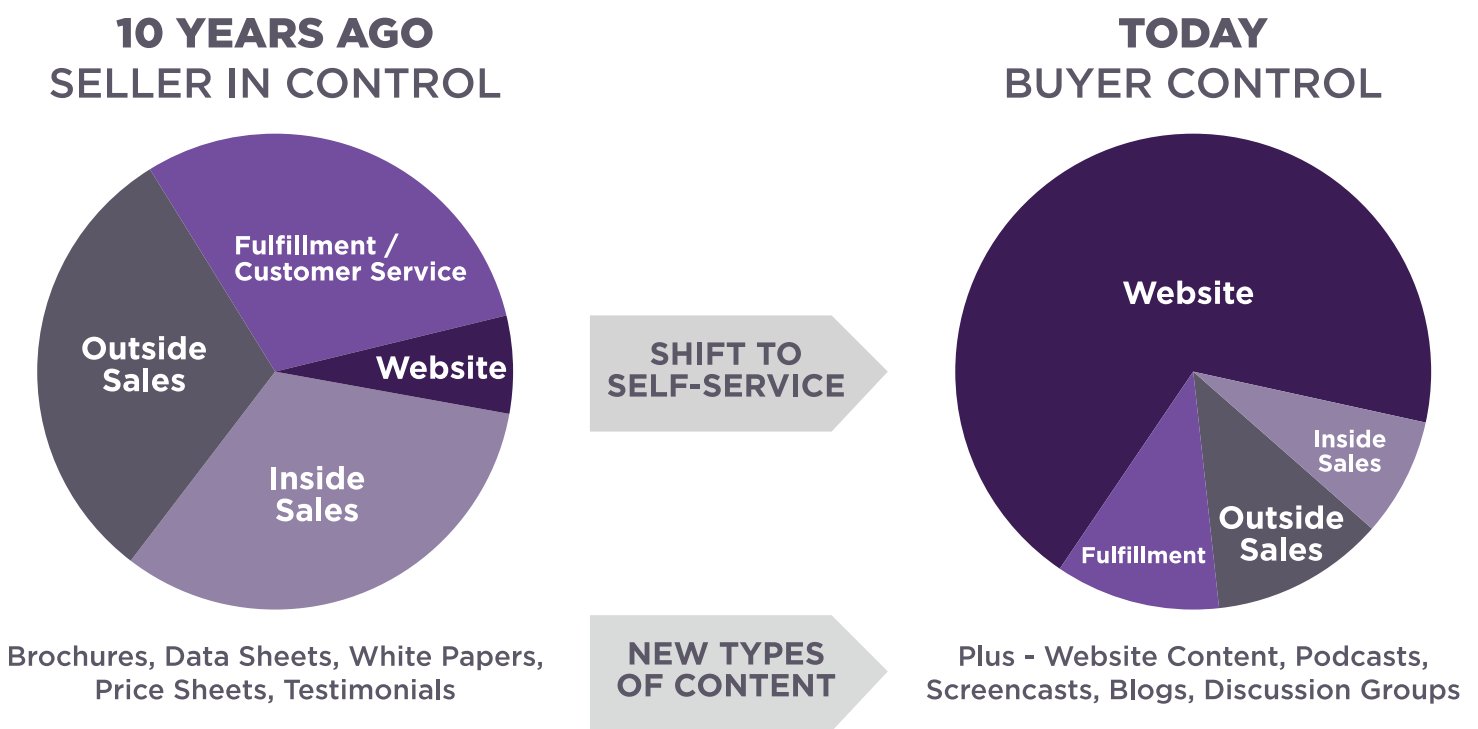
10 YEARS AGO
SELLER IN CONTROL

Fulfillment / Customer Service

Outside Sales

Website

Inside Sales

SHIFT TO SELF-SERVICE

TODAY
BUYER CONTROL

Website

Inside Sales

Outside Sales

Fulfillment

Brochures, Data Sheets, White Papers, Price Sheets, Testimonials

NEW TYPES OF CONTENT

Plus - Website Content, Podcasts, Screencasts, Blogs, Discussion Groups